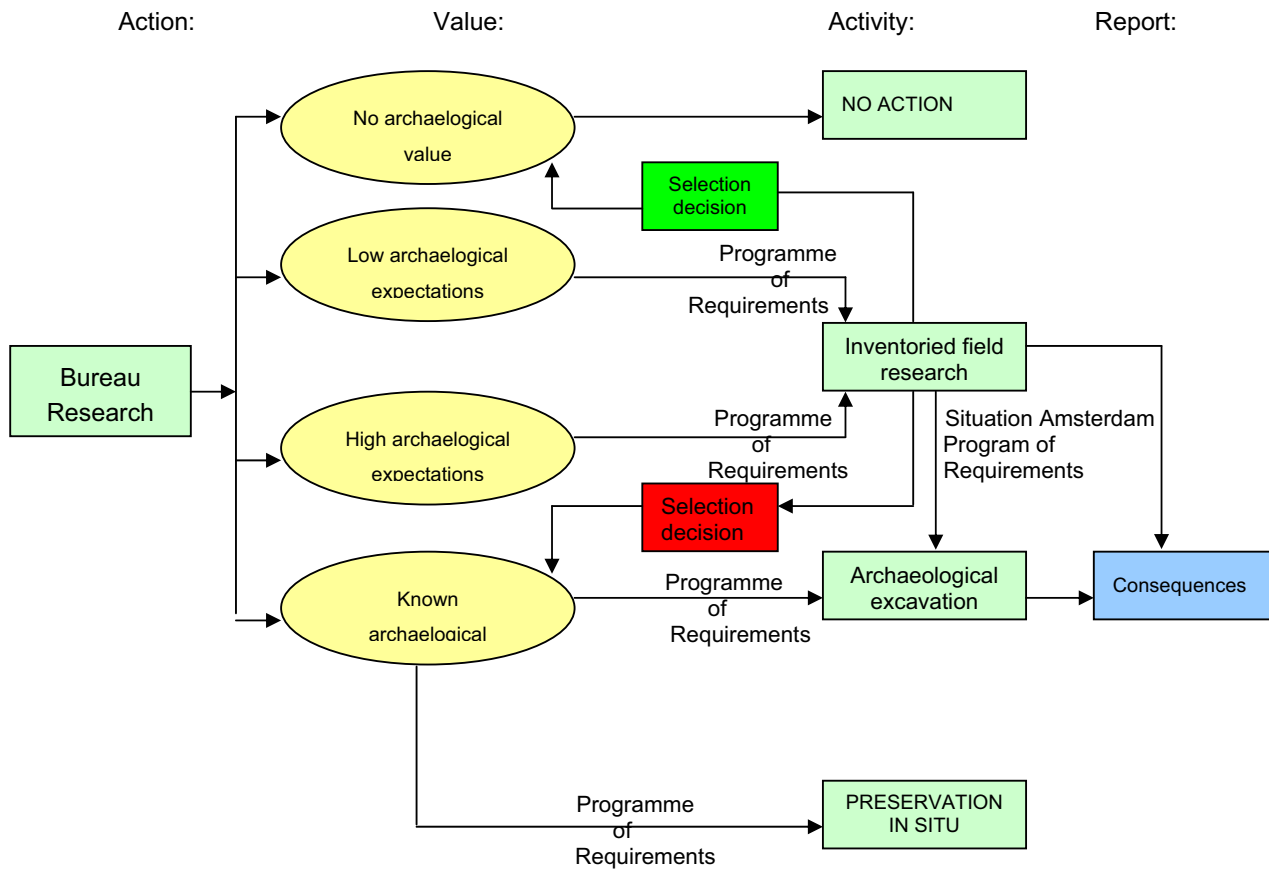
Action: Value: Activity: Report:

Bureau Research

No archaeological value

NO ACTION

Selection decision

Low archaeological expectations

Programme of Requirements

Inventoried field research

High archaeological expectations

Programme of Requirements

Situation Amsterdam Program of Requirements

Selection decision

Known archaeological

Programme of Requirements

Archaeological excavation

Consequences

Programme of Requirements

PRESERVATION IN SITU